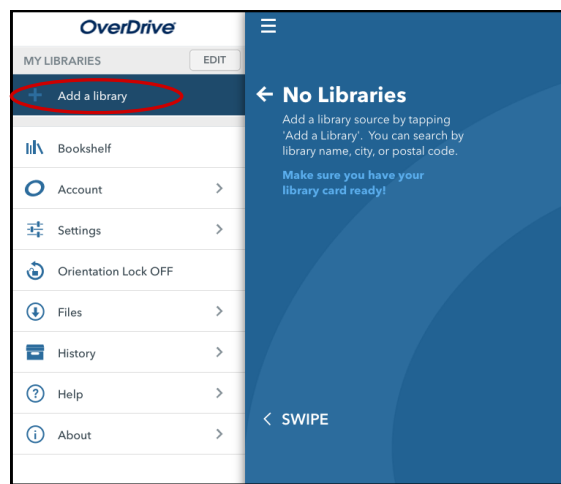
OverDrive

MY LIBRARIES EDIT

+ Add a library

Bookshelf

Account

Settings

Orientation Lock OFF

Files

History

Help

About

← No Libraries

Add a library source by tapping 'Add a Library'. You can search by library name, city, or postal code.

Make sure you have your library card ready!

< SWIPE